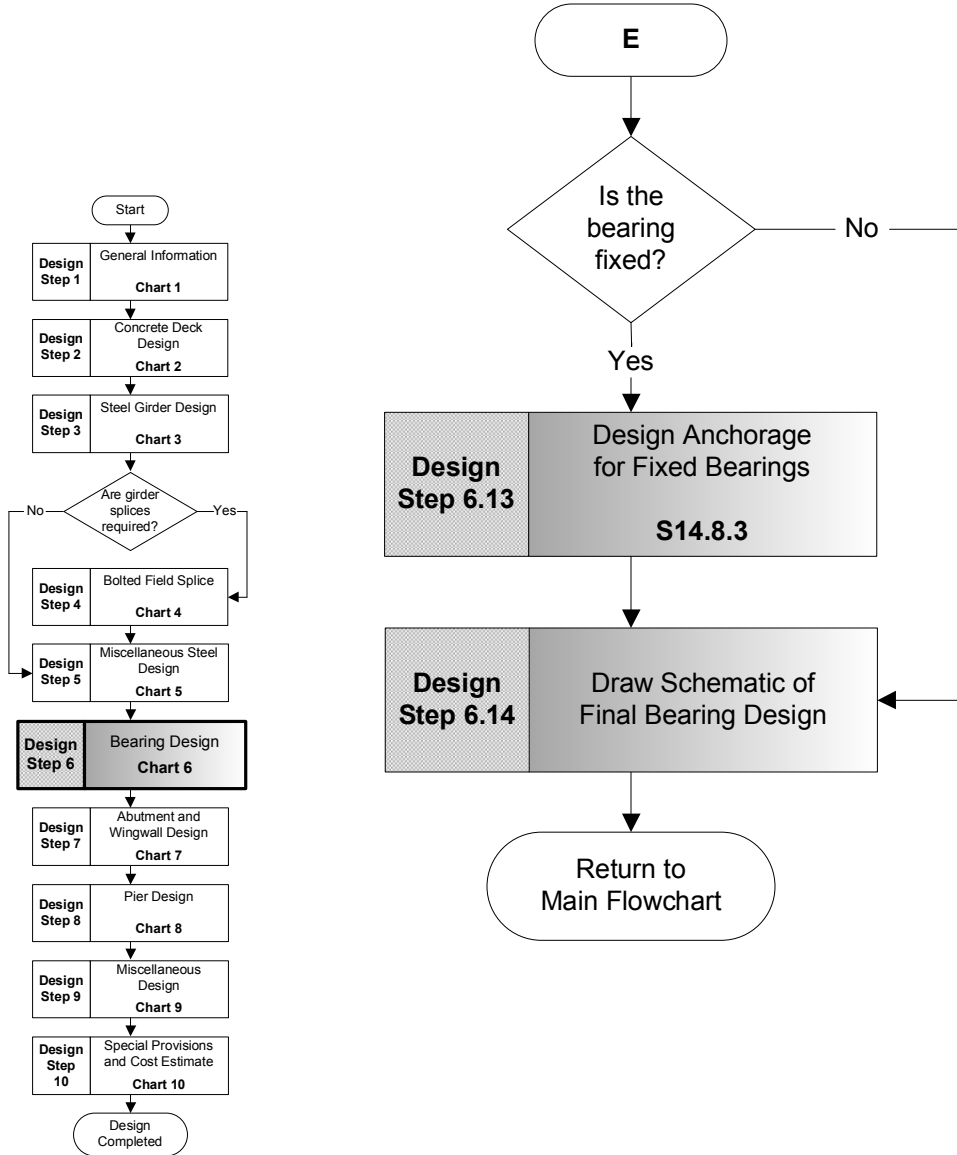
Start

Design Step 1
General Information
Chart 1

Design Step 2
Concrete Deck Design
Chart 2

Design Step 3
Steel Girder Design
Chart 3

Are girder splices required?
No
Yes

Design Step 4
Bolted Field Splice
Chart 4

Design Step 5
Miscellaneous Steel Design
Chart 5

Design Step 6
Bearing Design
Chart 6

Design Step 7
Abutment and Wingwall Design
Chart 7

Design Step 8
Pier Design
Chart 8

Design Step 9
Miscellaneous Design
Chart 9

Design Step 10
Special Provisions and Cost Estimate
Chart 10

Design Completed

E

Is the bearing fixed?
No
Yes

Design Step 6.13
Design Anchorage for Fixed Bearings
S14.8.3

Design Step 6.14
Draw Schematic of Final Bearing Design

Return to Main Flowchart